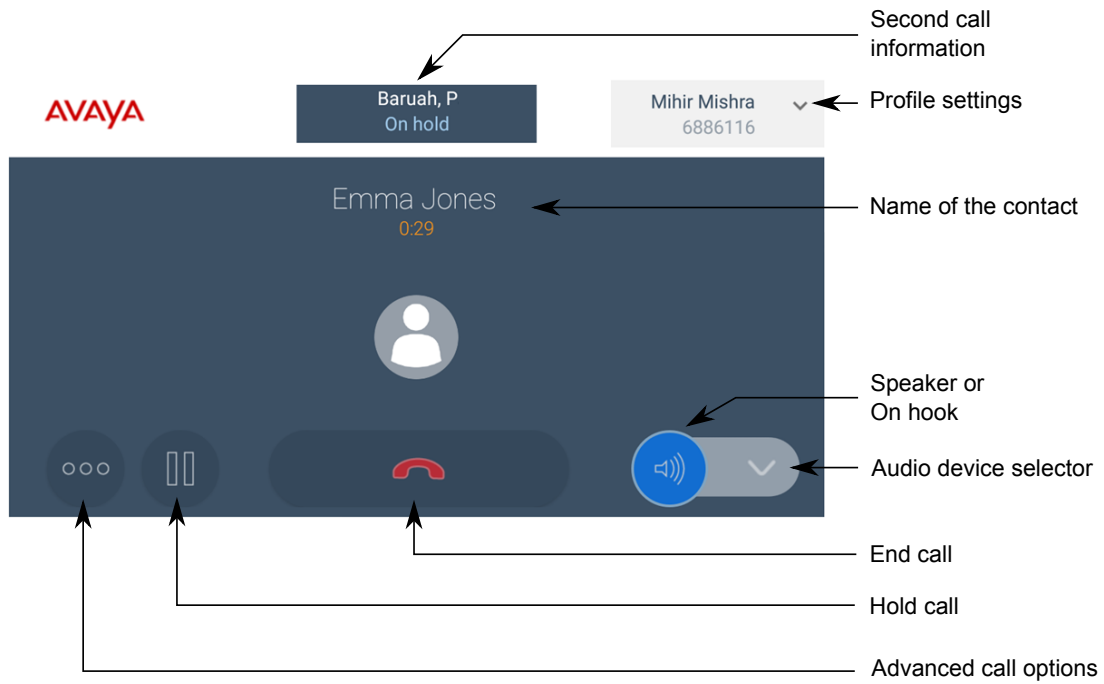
Second call information

AVAYA

Baruah, P
On hold

Mihir Mishra
6886116

Profile settings

Emma Jones
0:29

Name of the contact

Speaker or On hook

Audio device selector

End call

Hold call

Advanced call options